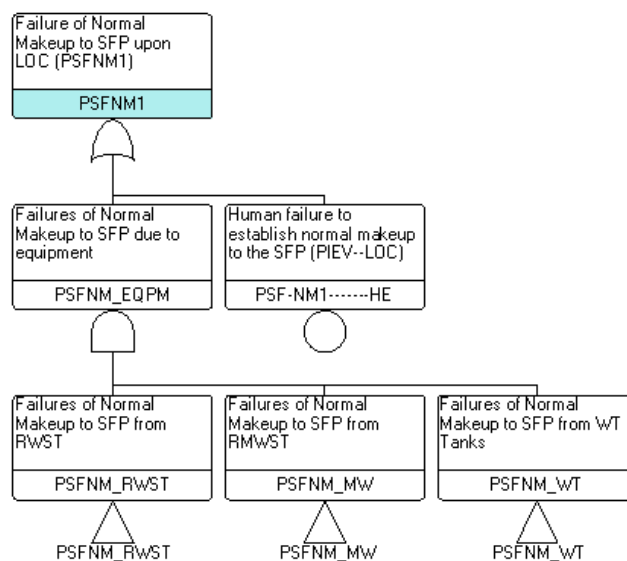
Failure of Normal Makeup to SFP upon LOC (PSFNM1)

PSFNM1

Failures of Normal Makeup to SFP due to equipment

PSFNM_EQPM

Human failure to establish normal makeup to the SFP (PIEV--LOC)

PSF-NM1-------HE

Failures of Normal Makeup to SFP from RWST

PSFNM_RWST

PSFNM_RWST

Failures of Normal Makeup to SFP from RMWST

PSFNM_MW

PSFNM_MW

Failures of Normal Makeup to SFP from WT Tanks

PSFNM_WT

PSFNM_WT